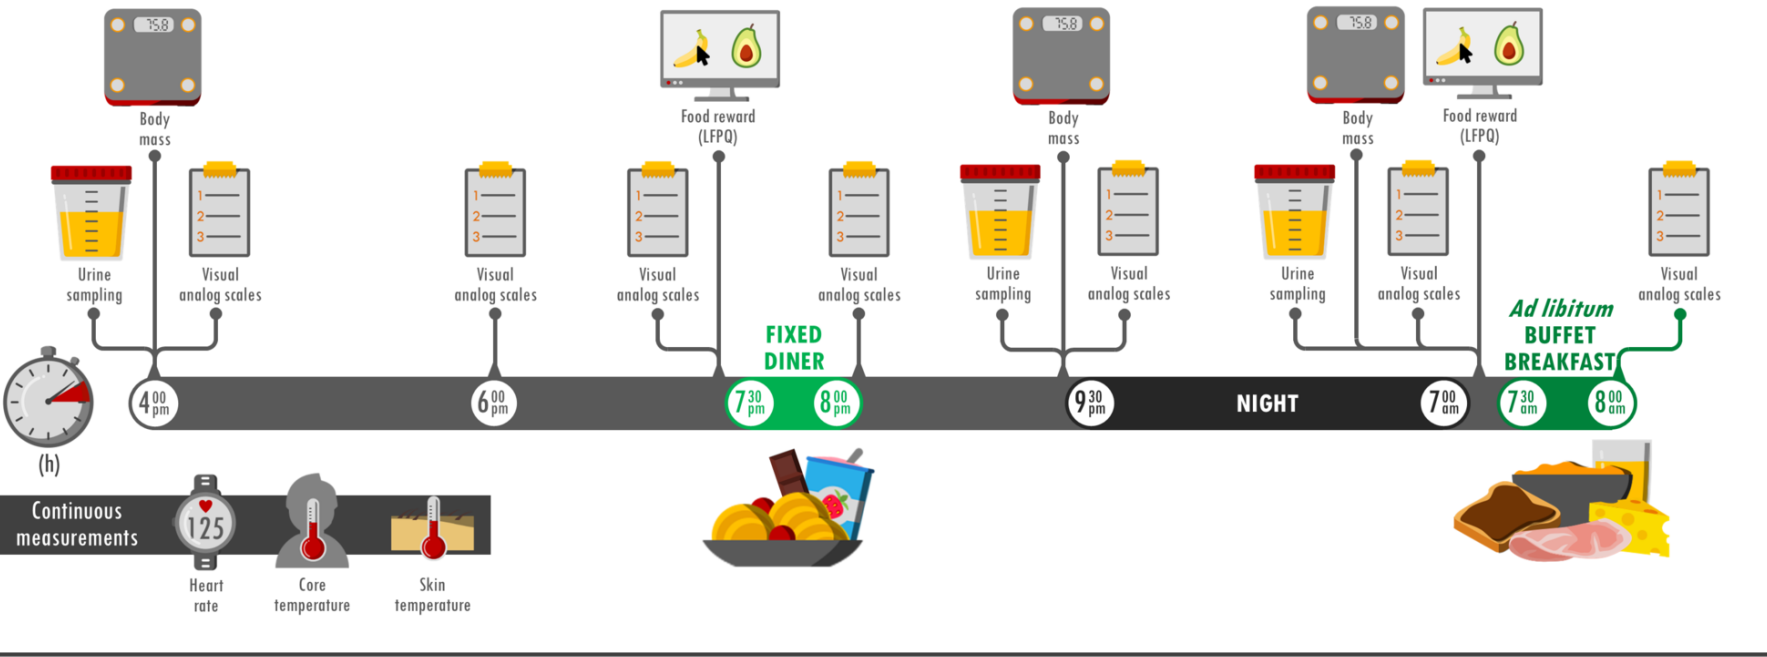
75.8
Body mass

Urine sampling

1
2
3
Visual analog scales

1
2
3
Visual analog scales

1
2
3
Visual analog scales

Food reward (LFPQ)

1
2
3
Visual analog scales

FIXED DINER

75.8
Body mass

Urine sampling

1
2
3
Visual analog scales

75.8
Body mass

Urine sampling

1
2
3
Visual analog scales

Food reward (LFPQ)

*Ad libitum* BUFFET BREAKFAST

1
2
3
Visual analog scales

(h)

$4^{00}$ pm

$6^{00}$ pm

$7^{30}$ pm

$8^{00}$ pm

$9^{30}$ pm

NIGHT

$7^{00}$ am

$7^{30}$ am

$8^{00}$ am

Continuous measurements

125
Heart rate

Core temperature

Skin temperature